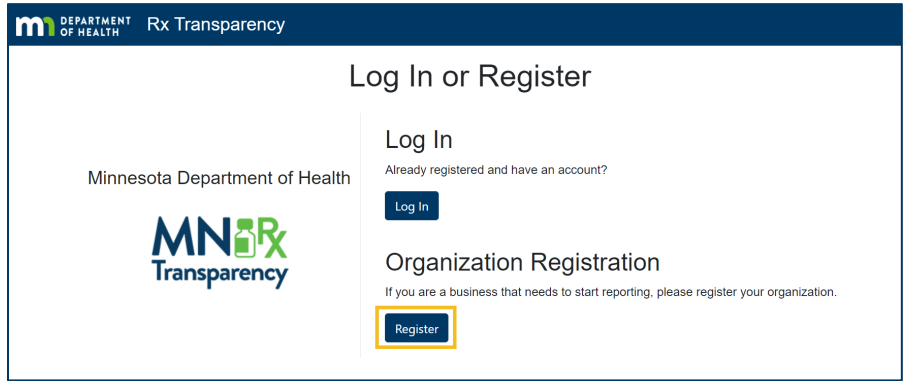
m DEPARTMENT OF HEALTH Rx Transparency

Log In or Register

Minnesota Department of Health

MN Rx Transparency

Log In

Already registered and have an account?

Log In

Organization Registration

If you are a business that needs to start reporting, please register your organization.

Register